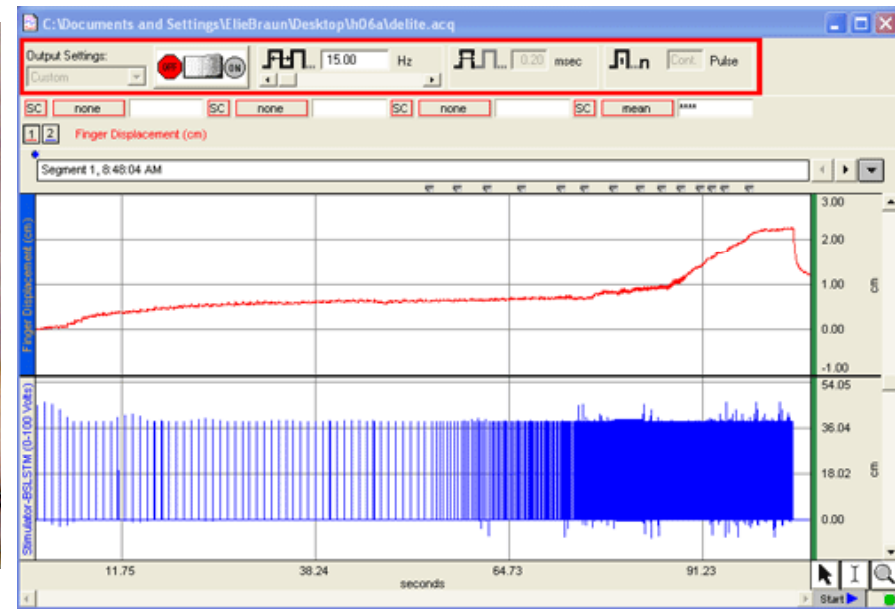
C:\Documents and Settings\ElieBraun\Desktop\h06a\delite.acq

Output Settings:
Custom
OFF ON
15.00 Hz
0.20 msec
Cont. Pulse

SC none SC none SC none SC mean ****

1 2 Finger Displacement (cm)

Segment 1, 8:48:04 AM

Finger Displacement (cm)
3.00
2.00
1.00
0.00
-1.00
cm

Stimulator-BSLSTM (0-100 Volts)
54.05
36.04
18.02
0.00
cm

11.75 38.24 64.73 91.23
seconds

Start